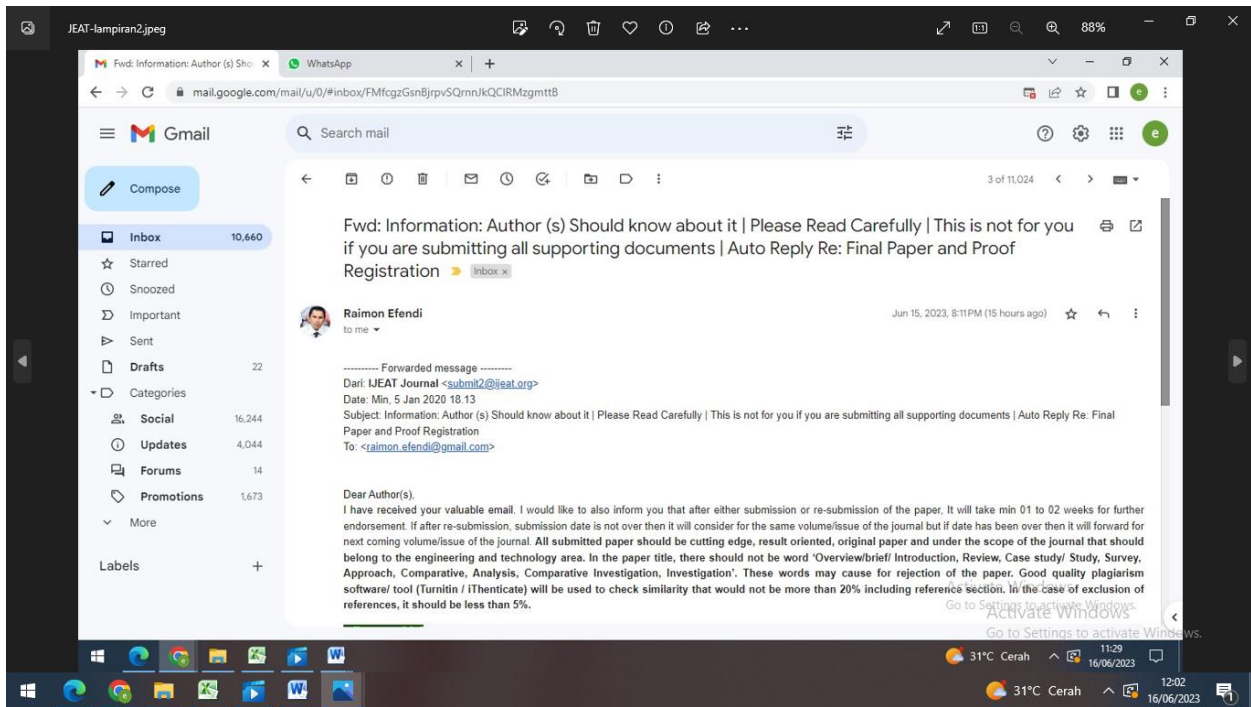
JEAT-lampiran2.jpeg ... 88%

Fwd: Information: Author (s) Sho ×
WhatsApp ×
mail.google.com/mail/u/0/#inbox/FMfcgzGsnBjrpvSQrnnJkQCIRMzgmttB

Gmail
Search mail

Compose
Inbox 10,660
Starred
Snoozed
Important
Sent
Drafts 22
Categories
Social 16,244
Updates 4,044
Forums 14
Promotions 1,673
More

Labels +

3 of 11,024

Fwd: Information: Author (s) Should know about it | Please Read Carefully | This is not for you if you are submitting all supporting documents | Auto Reply Re: Final Paper and Proof Registration Inbox ×

Raimon Efendi
to me
Jun 15, 2023, 8:11 PM (15 hours ago)

---------- Forwarded message ---------
Dari: IJEAT Journal <submit2@ijeat.org>
Date: Min, 5 Jan 2020 18.13
Subject: Information: Author (s) Should know about it | Please Read Carefully | This is not for you if you are submitting all supporting documents | Auto Reply Re: Final Paper and Proof Registration
To: <raimon.efendi@gmail.com>

Dear Author(s),
I have received your valuable email. I would like to also inform you that after either submission or re-submission of the paper, It will take min 01 to 02 weeks for further endorsement. If after re-submission, submission date is not over then it will consider for the same volume/issue of the journal but if date has been over then it will forward for next coming volume/issue of the journal. All submitted paper should be cutting edge, result oriented, original paper and under the scope of the journal that should belong to the engineering and technology area. In the paper title, there should not be word 'Overview/brief/ Introduction, Review, Case study/ Study, Survey, Approach, Comparative, Analysis, Comparative Investigation, Investigation'. These words may cause for rejection of the paper. Good quality plagiarism software/ tool (Turnitin / iThenticate) will be used to check similarity that would not be more than 20% including reference section. In the case of exclusion of references, it should be less than 5%.

Activate Windows
Go to Settings to activate Windows.

31°C Cerah 11:29 16/06/2023
31°C Cerah 12:02 16/06/2023